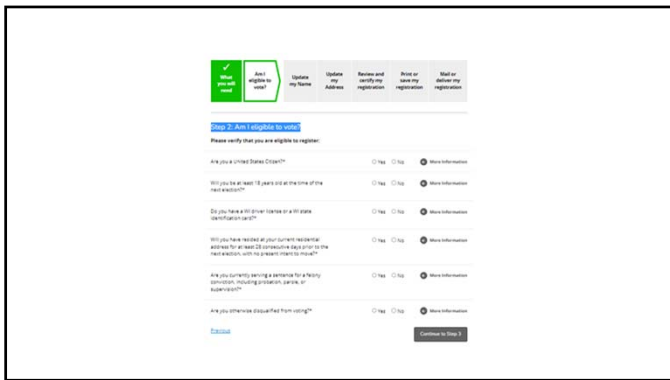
What you will need

Am I eligible to vote?

Update my Name

Update my Address

Review and certify my registration

Print or save my registration

Mail or deliver my registration

Step 2: Am I eligible to vote?

Please verify that you are eligible to register:

Are you a United States Citizen?*

Yes No More Information

Will you be at least 18 years old at the time of the next election?*

Yes No More Information

Do you have a WI driver license or a WI state identification card?*

Yes No More Information

Will you have resided at your current residential address for at least 28 consecutive days prior to the next election, with no present intent to move?*

Yes No More Information

Are you currently serving a sentence for a felony conviction, including probation, parole, or supervision?*

Yes No More Information

Are you otherwise disqualified from voting?*

Yes No More Information

Previous

Continue to Step 3